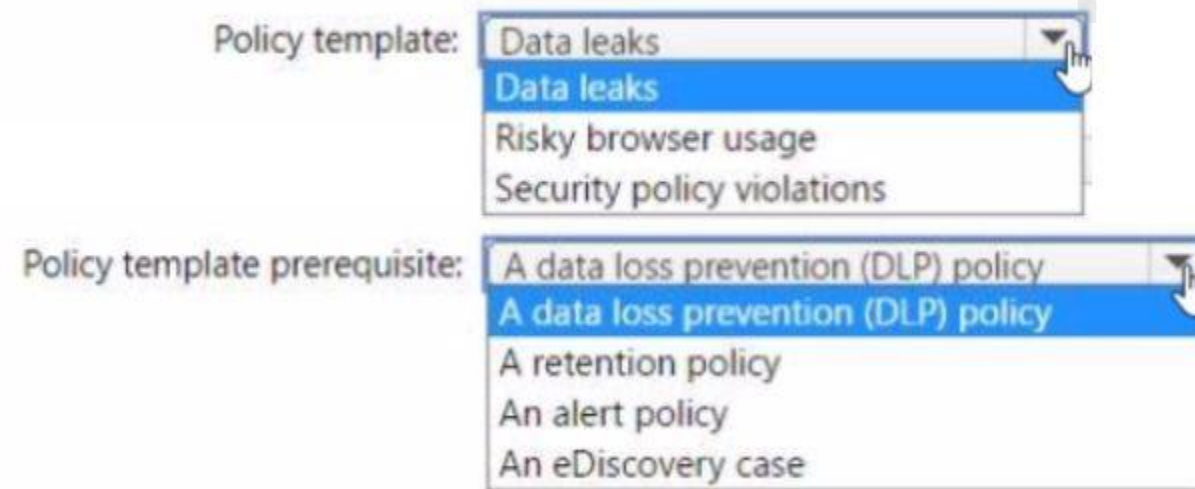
Policy template: Data leaks

Data leaks
Risky browser usage
Security policy violations

Policy template prerequisite: A data loss prevention (DLP) policy

A data loss prevention (DLP) policy
A retention policy
An alert policy
An eDiscovery case